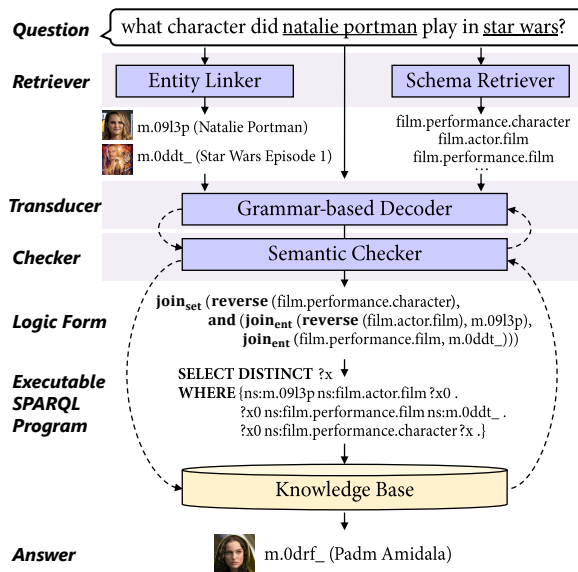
Question
what character did natalie portman play in star wars?

Retriever
Entity Linker
Schema Retriever

m.09l3p (Natalie Portman)
m.0ddt_ (Star Wars Episode 1)

film.performance.character
film.actor.film
film.performance.film
...

Transducer
Grammar-based Decoder

Checker
Semantic Checker

Logic Form
$\textbf{join}_{\textbf{set}}$ (**reverse** (film.performance.character),
**and** ($\textbf{join}_{\textbf{ent}}$ (**reverse** (film.actor.film), m.09l3p),
$\textbf{join}_{\textbf{ent}}$ (film.performance.film, m.0ddt_)))

Executable SPARQL Program
SELECT DISTINCT ?x
WHERE {ns:m.09l3p ns:film.actor.film ?x0 .
?x0 ns:film.performance.film ns:m.0ddt_ .
?x0 ns:film.performance.character ?x .}

Knowledge Base

Answer
m.0drf_ (Padm Amidala)